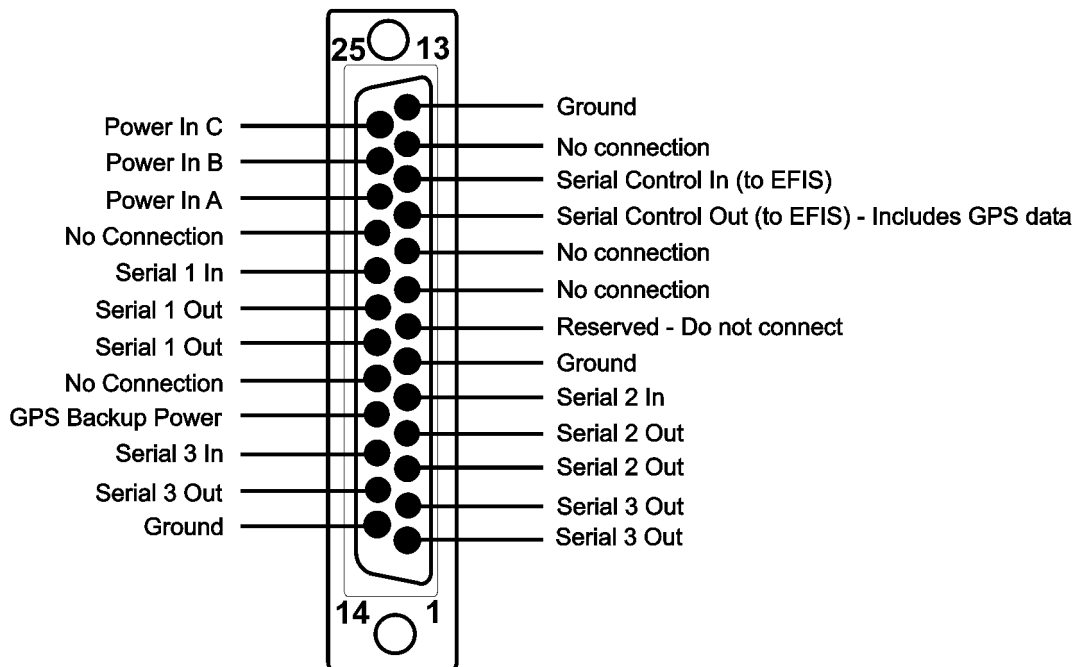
25 13

Power In C
Power In B
Power In A
No Connection
Serial 1 In
Serial 1 Out
Serial 1 Out
No Connection
GPS Backup Power
Serial 3 In
Serial 3 Out
Ground

Ground
No connection
Serial Control In (to EFIS)
Serial Control Out (to EFIS) - Includes GPS data
No connection
No connection
Reserved - Do not connect
Ground
Serial 2 In
Serial 2 Out
Serial 2 Out
Serial 3 Out
Serial 3 Out

14 1